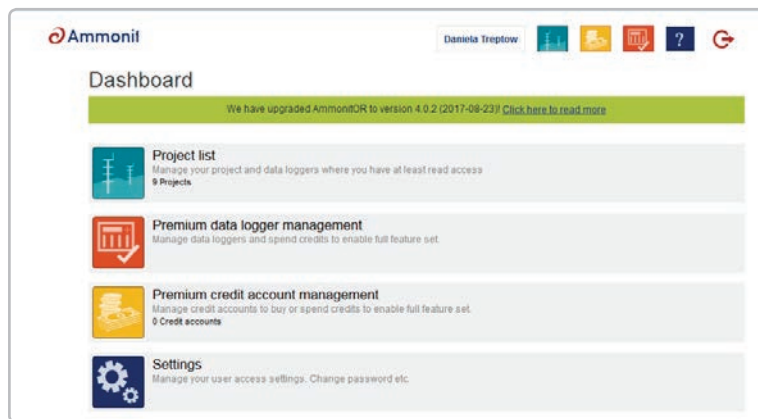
Ammonit

Daniela Treptow

?

Dashboard

We have upgraded AmmonitOR to version 4.0.2 (2017-08-23)! Click here to read more

Project list
Manage your project and data loggers where you have at least read access
9 Projects

Premium data logger management
Manage data loggers and spend credits to enable full feature set.

Premium credit account management
Manage credit accounts to buy or spend credits to enable full feature set.
0 Credit accounts

Settings
Manage your user access settings. Change password etc.